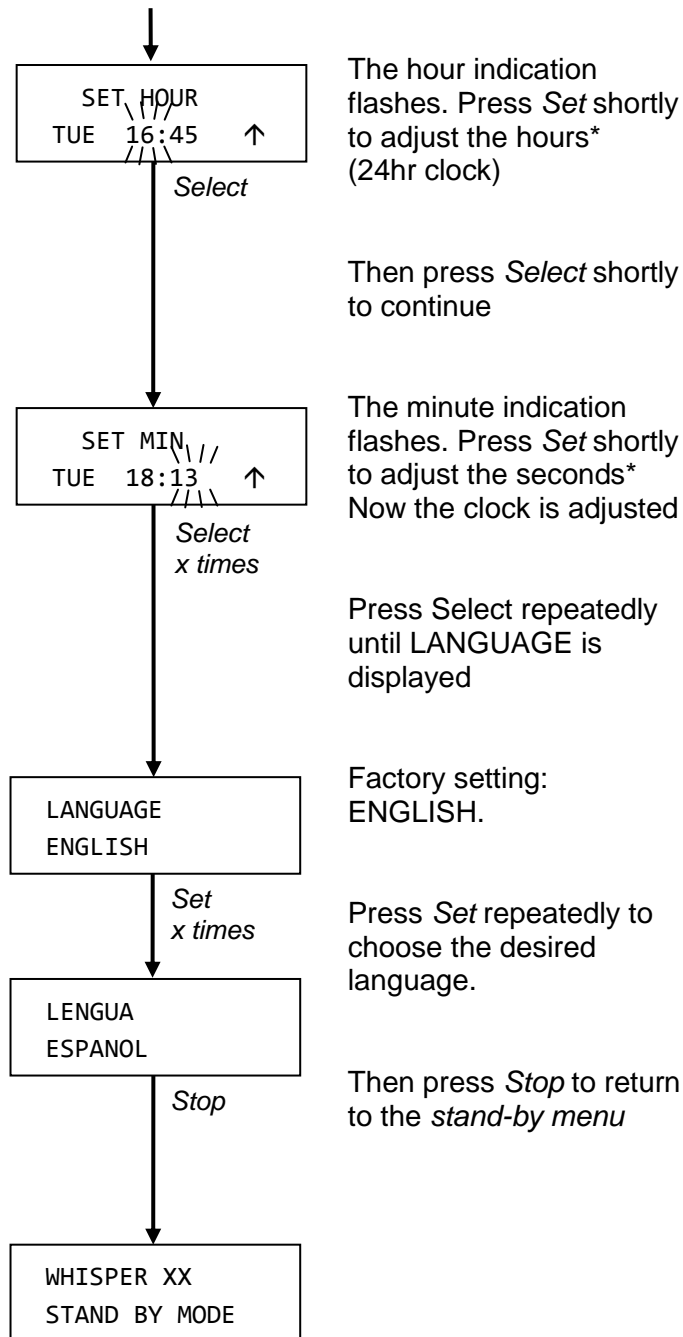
SET HOUR
TUE 16:45 ↑

The hour indication flashes. Press *Set* shortly to adjust the hours* (24hr clock)

*Select*

Then press *Select* shortly to continue

SET MIN
TUE 18:13 ↑

The minute indication flashes. Press *Set* shortly to adjust the seconds* Now the clock is adjusted

*Select x times*

Press Select repeatedly until LANGUAGE is displayed

LANGUAGE
ENGLISH

Factory setting: ENGLISH.

*Set x times*

Press *Set* repeatedly to choose the desired language.

LENGUA
ESPANOL

*Stop*

Then press *Stop* to return to the *stand-by menu*

WHISPER XX
STAND BY MODE